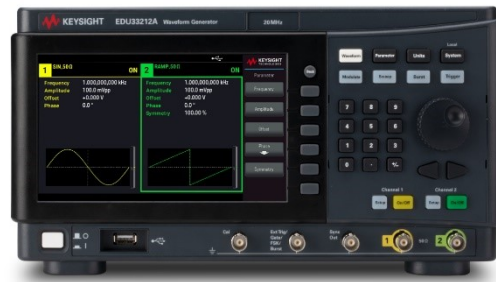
KEYSIGHT EDU33212A Waveform Generator 20MHz

1 SIN.SEQ ON
Frequency 1,000,000,000 kHz
Amplitude 100.0 mVpp
Offset +0.000 V
Phase 0.0°

2 RAMP.SEQ ON
Frequency 1,000,000,000 kHz
Amplitude 100.0 mVpp
Offset +0.000 V
Phase 0.0°
Symmetry 100.00 %

KEYSIGHT
Parameter
Frequency
Amplitude
Offset
Phase
Symmetry

Waveform Parameter Units Local System
Modulate Sweep Burst Trigger

7 8 9
4 5 6
1 2 3
0 . +/-

Channel 1 Channel 2
Setup On/Off Setup On/Off

Ext Trig/Gate/FSK/Burst Sync Out 1 2